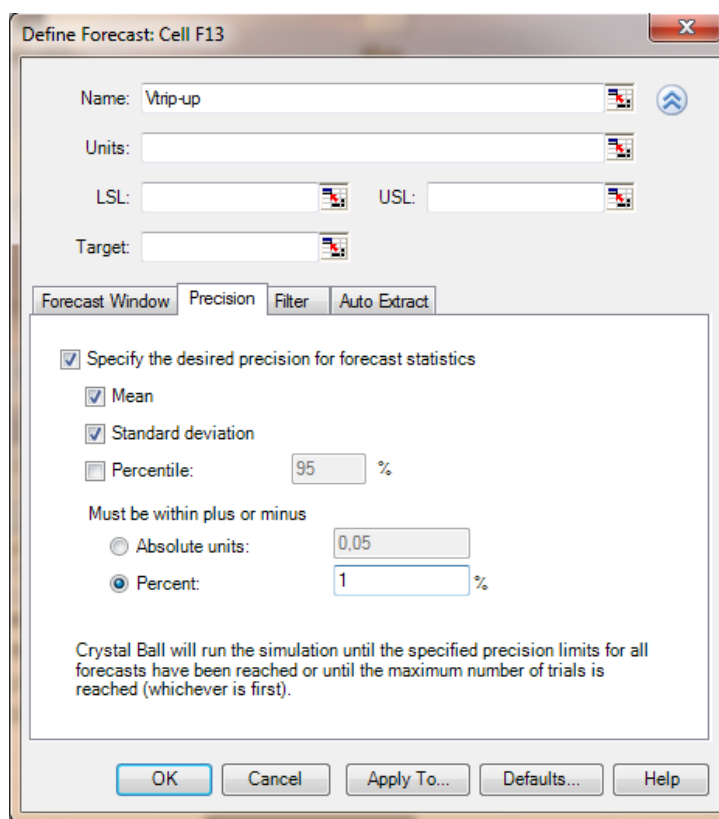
Define Forecast: Cell F13

Name: Vtrip-up

Units:

LSL:

USL:

Target:

Forecast Window | Precision | Filter | Auto Extract

Specify the desired precision for forecast statistics

Mean

Standard deviation

Percentile: 95 %

Must be within plus or minus

Absolute units: 0,05

Percent: 1 %

Crystal Ball will run the simulation until the specified precision limits for all forecasts have been reached or until the maximum number of trials is reached (whichever is first).

OK | Cancel | Apply To... | Defaults... | Help